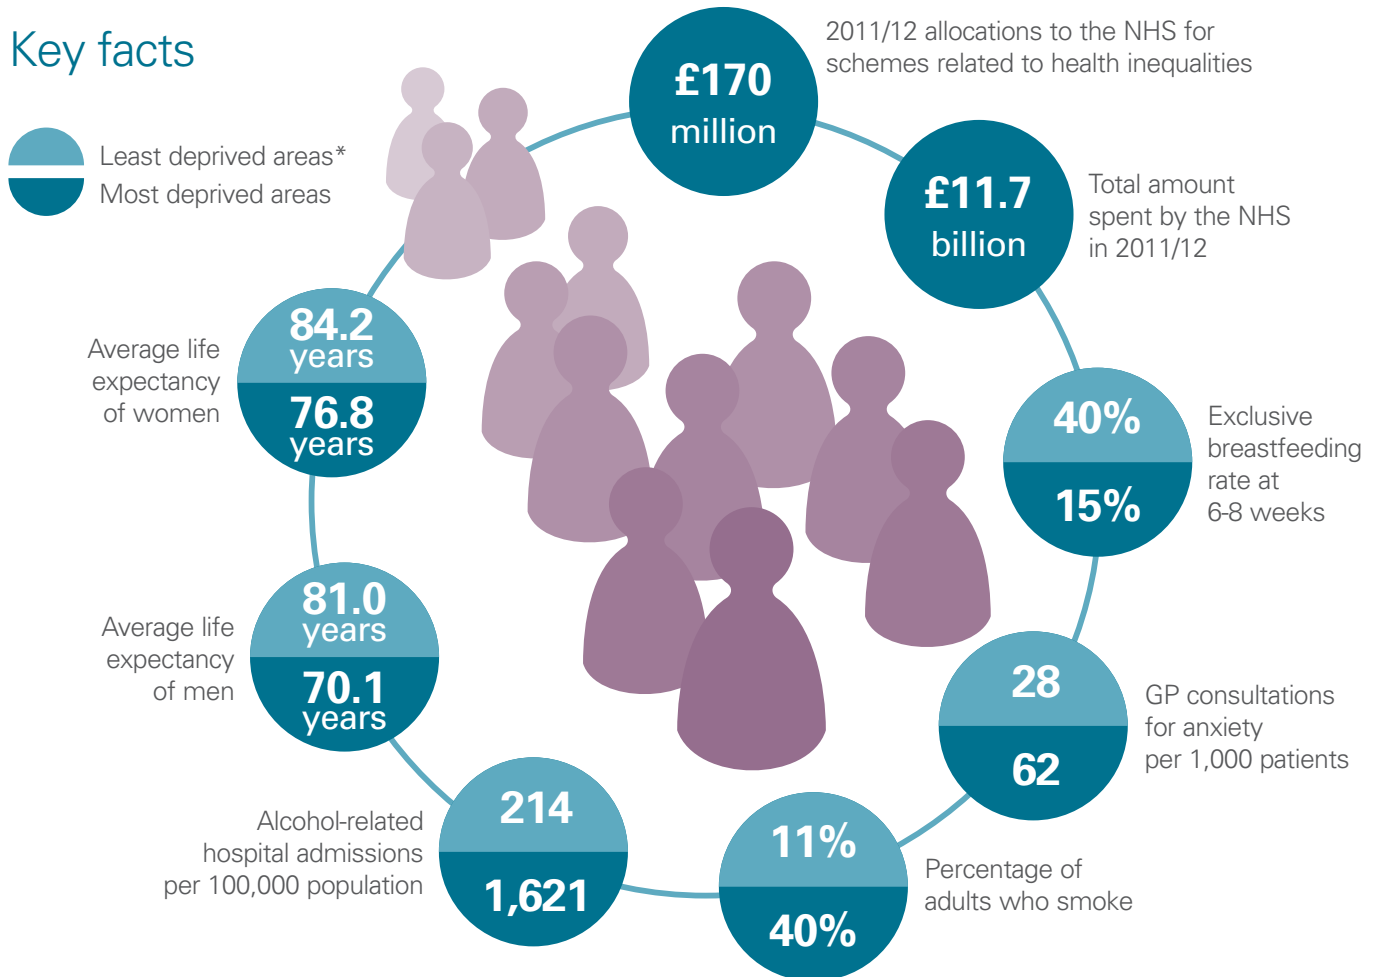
Key facts

Least deprived areas*
Most deprived areas

£170 million
2011/12 allocations to the NHS for schemes related to health inequalities

£11.7 billion
Total amount spent by the NHS in 2011/12

84.2 years
76.8 years
Average life expectancy of women

40%
15%
Exclusive breastfeeding rate at 6-8 weeks

81.0 years
70.1 years
Average life expectancy of men

28
62
GP consultations for anxiety per 1,000 patients

214
1,621
Alcohol-related hospital admissions per 100,000 population

11%
40%
Percentage of adults who smoke